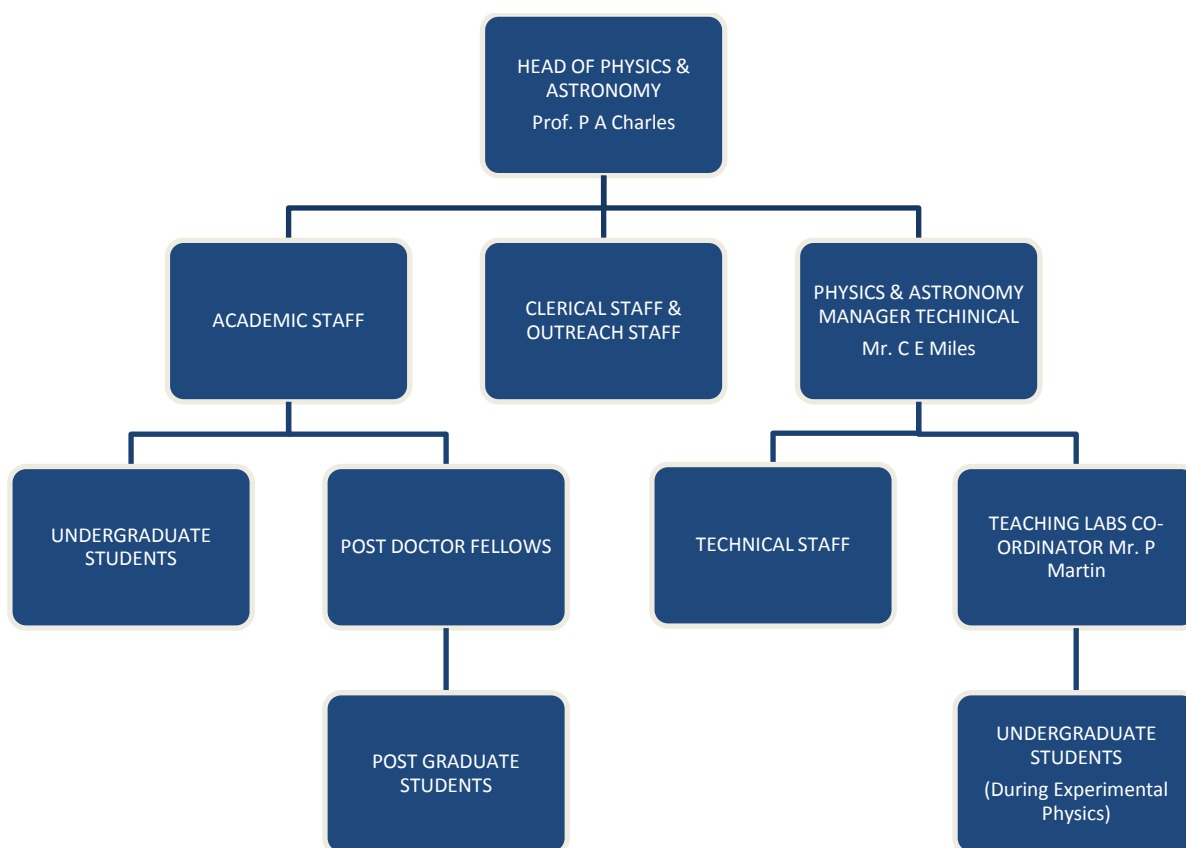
HEAD OF PHYSICS & ASTRONOMY
Prof. P A Charles

ACADEMIC STAFF

CLERICAL STAFF & OUTREACH STAFF

PHYSICS & ASTRONOMY MANAGER TECHINICAL
Mr. C E Miles

UNDERGRADUATE STUDENTS

POST DOCTOR FELLOWS

TECHNICAL STAFF

TEACHING LABS CO-ORDINATOR Mr. P Martin

POST GRADUATE STUDENTS

UNDERGRADUATE STUDENTS
(During Experimental Physics)